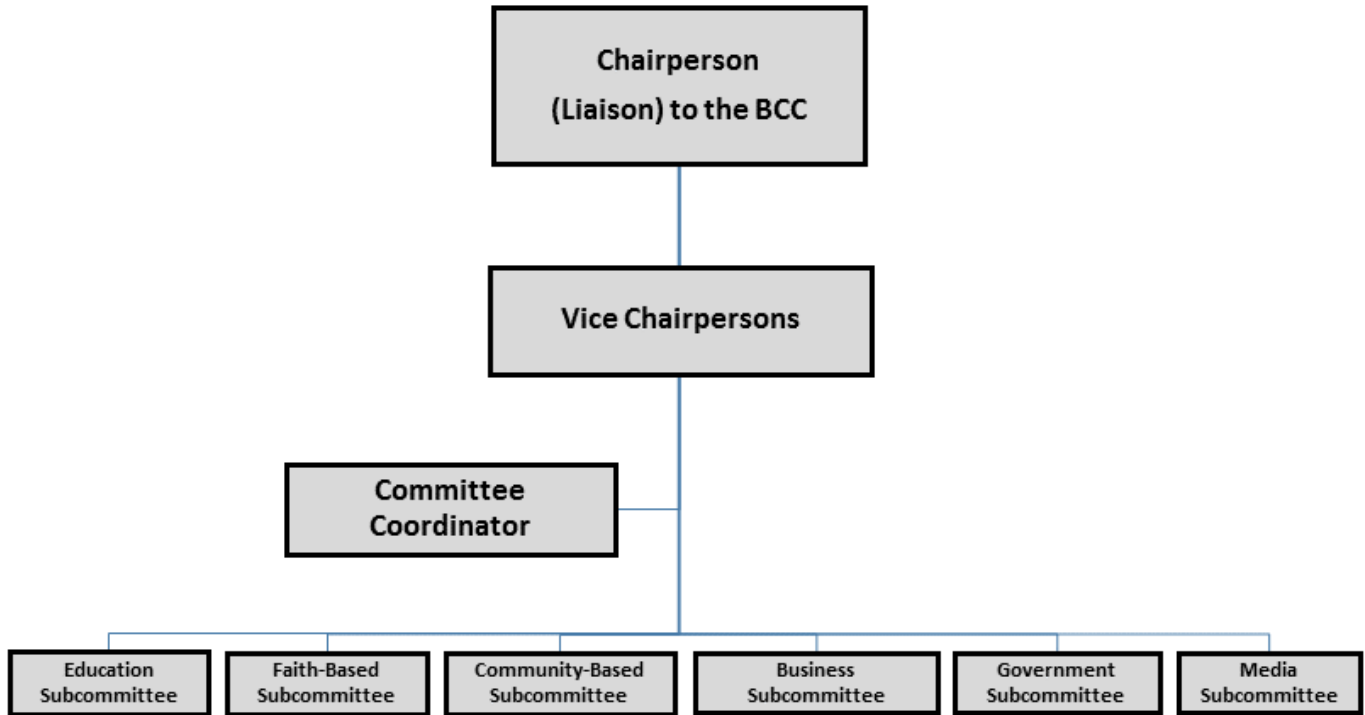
Chairperson
(Liaison) to the BCC

Vice Chairpersons

Committee Coordinator

Education Subcommittee

Faith-Based Subcommittee

Community-Based Subcommittee

Business Subcommittee

Government Subcommittee

Media Subcommittee